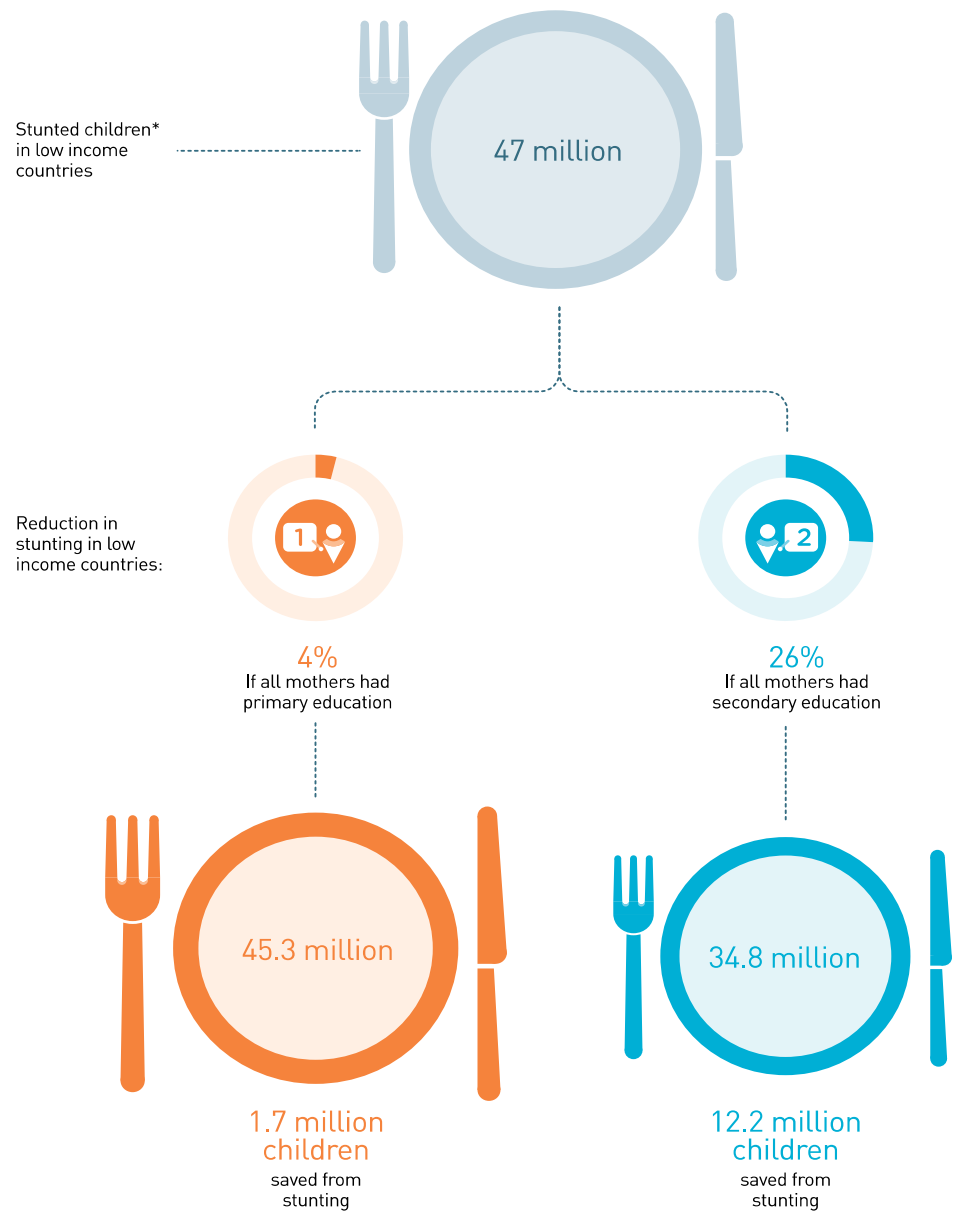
Stunted children* in low income countries

47 million

Reduction in stunting in low income countries:

1

2

4%
If all mothers had primary education

26%
If all mothers had secondary education

45.3 million

34.8 million

1.7 million children
saved from stunting

12.2 million children
saved from stunting